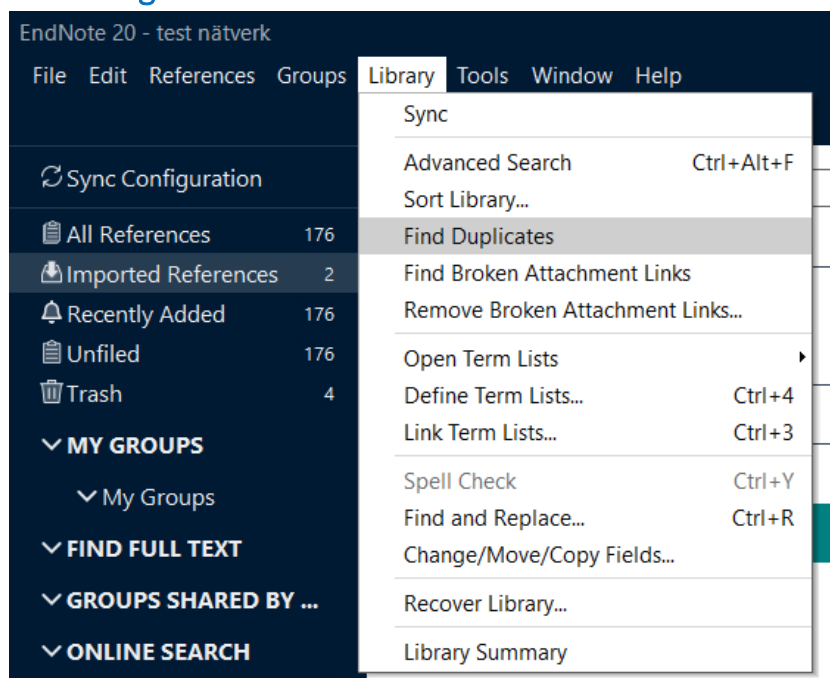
EndNote 20 - test nätverk
File Edit References Groups Library Tools Window Help

Sync Configuration
All References 176
Imported References 2
Recently Added 176
Unfiled 176
Trash 4
MY GROUPS
My Groups
FIND FULL TEXT
GROUPS SHARED BY ...
ONLINE SEARCH

Sync
Advanced Search Ctrl+Alt+F
Sort Library...
Find Duplicates
Find Broken Attachment Links
Remove Broken Attachment Links...
Open Term Lists
Define Term Lists... Ctrl+4
Link Term Lists... Ctrl+3
Spell Check Ctrl+Y
Find and Replace... Ctrl+R
Change/Move/Copy Fields...
Recover Library...
Library Summary